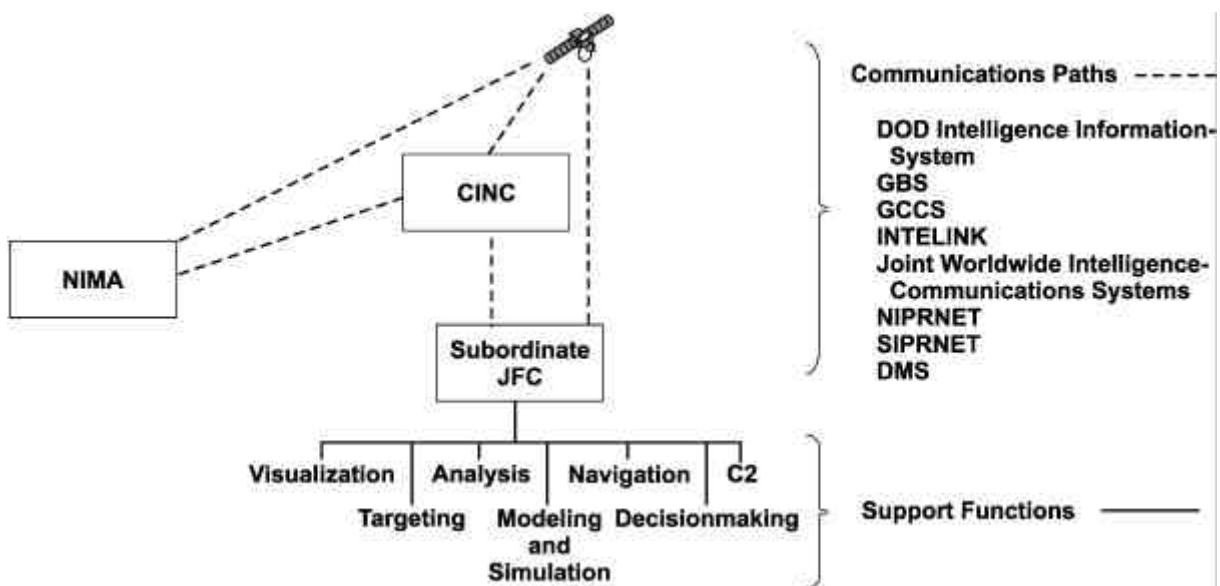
CINC

NIMA

Subordinate JFC

Visualization

Targeting

Analysis

Modeling and Simulation

Navigation

Decisionmaking

C2

Communications Paths

DOD Intelligence Information-System
GBS
GCCS
INTELINK
Joint Worldwide Intelligence-Communications Systems
NIPRNET
SIPRNET
DMS

Support Functions